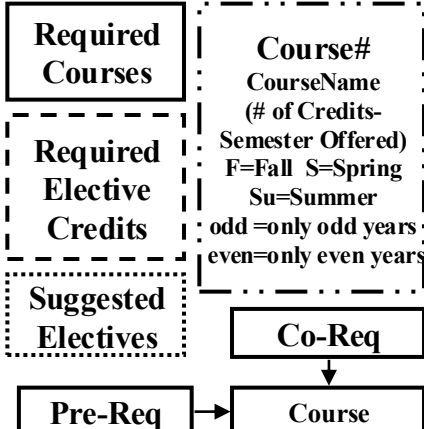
Required Courses

Required Elective Credits

Suggested Electives

Course#
CourseName
(# of Credits-Semester Offered)
F=Fall S=Spring
Su=Summer
odd =only odd years
even=only even years

Co-Req

Pre-Req

Course